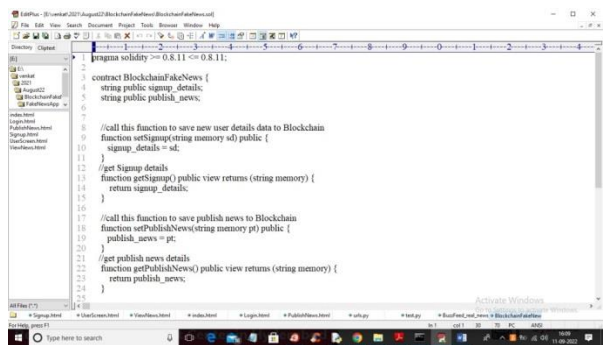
EditPlus - [E:\venkat\2021\August22\BlockchainFakeNews\BlockchainFakeNews.sol]
File Edit View Search Document Project Tools Browser Window Help

Directory Cliptext

[E:]
E:\
venkat
2021
August22
BlockchainFakeN
FakeNewsApp

index.html
Login.html
PublishNews.html
Signup.html
UserScreen.html
ViewNews.html

1 pragma solidity >= 0.8.11 <= 0.8.11;
2
3 contract BlockchainFakeNews {
4 string public signup_details;
5 string public publish_news;
6
7
8 //call this function to save new user details data to Blockchain
9 function setSignup(string memory sd) public {
10 signup_details = sd;
11 }
12 //get Signup details
13 function getSignup() public view returns (string memory) {
14 return signup_details;
15 }
16
17 //call this function to save publish news to Blockchain
18 function setPublishNews(string memory pt) public {
19 publish_news = pt;
20 }
21
22 //get publish news details
23 function getPublishNews() public view returns (string memory) {
24 return publish_news;
25 }
26

All Files (*.*)

Signup.html UserScreen.html ViewNews.html index.html Login.html PublishNews.html urls.py test.py BuzzFeed_real_news BlockchainFakeNews

For Help, press F1 In 1 col 1 30 70 PC ANSI

Activate Windows
Go to Settings to activate Windows.

Type here to search

16:09
11-09-2022